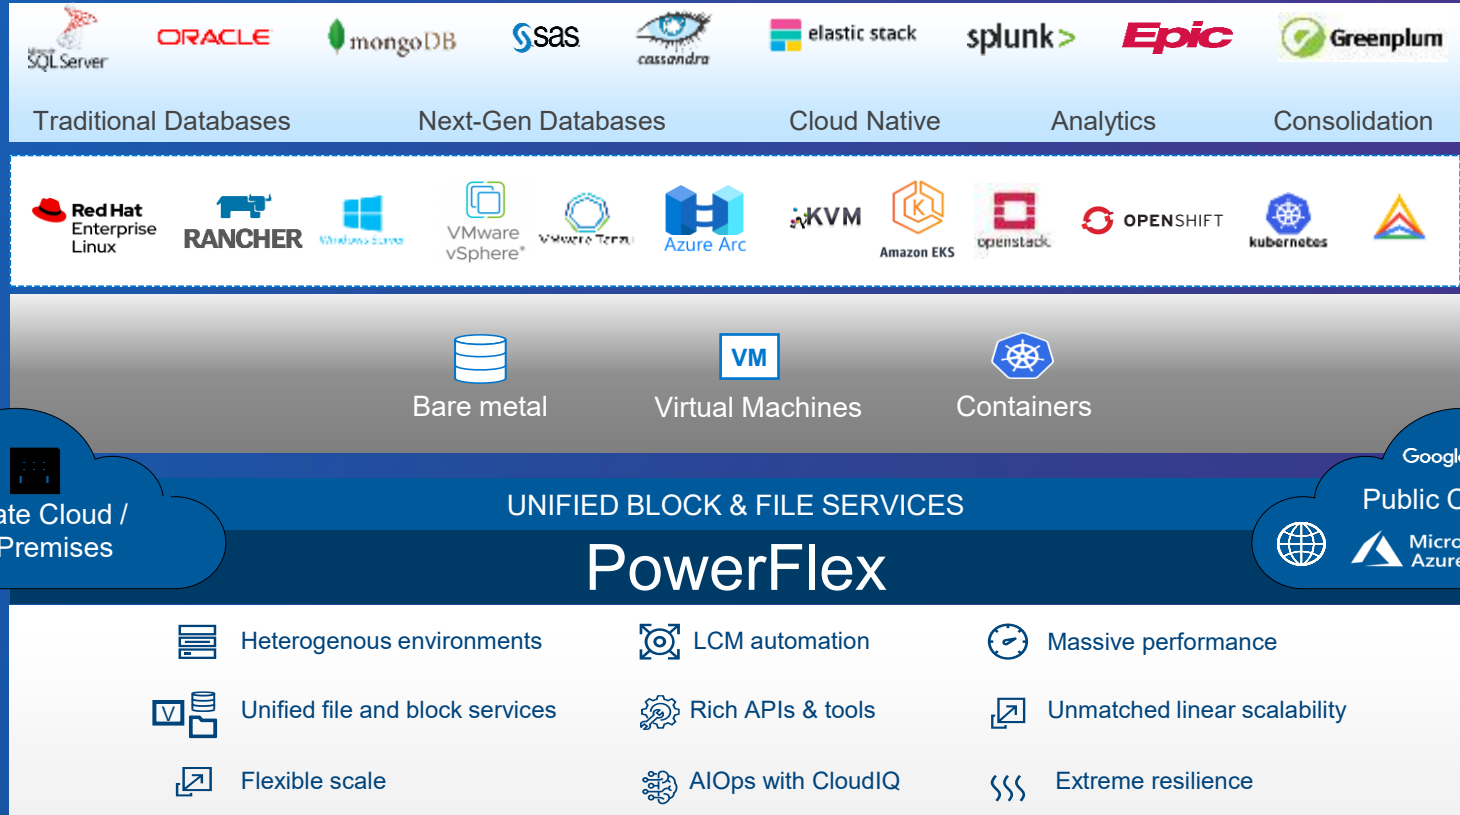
SQL Server ORACLE mongoDB sas cassandra elastic stack splunk> Epic Greenplum

Traditional Databases Next-Gen Databases Cloud Native Analytics Consolidation

Red Hat Enterprise Linux RANCHER Windows Server VMware vSphere VMware Tanzu Azure Arc KVM Amazon EKS openstack OPENSHIFT kubernetes

Bare metal
VM
Virtual Machines
Containers

ate Cloud / Premises

UNIFIED BLOCK & FILE SERVICES
PowerFlex

Googl
Public C
Micro Azure

Heterogenous environments
LCM automation
Massive performance
V
Unified file and block services
Rich APIs & tools
Unmatched linear scalability
Flexible scale
AIOps with CloudIQ
Extreme resilience